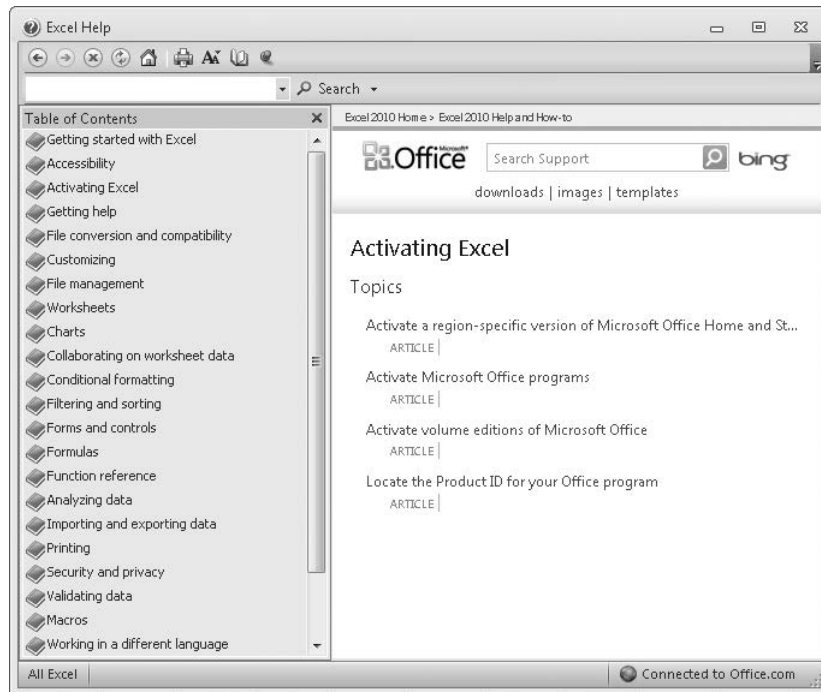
Excel Help

Search

Table of Contents

Getting started with Excel
Accessibility
Activating Excel
Getting help
File conversion and compatibility
Customizing
File management
Worksheets
Charts
Collaborating on worksheet data
Conditional formatting
Filtering and sorting
Forms and controls
Formulas
Function reference
Analyzing data
Importing and exporting data
Printing
Security and privacy
Validating data
Macros
Working in a different language

Excel 2010 Home > Excel 2010 Help and How-to

Microsoft Office

Search Support

bing

downloads | images | templates

Activating Excel

Topics

Activate a region-specific version of Microsoft Office Home and St...
ARTICLE

Activate Microsoft Office programs
ARTICLE

Activate volume editions of Microsoft Office
ARTICLE

Locate the Product ID for your Office program
ARTICLE

All Excel

Connected to Office.com